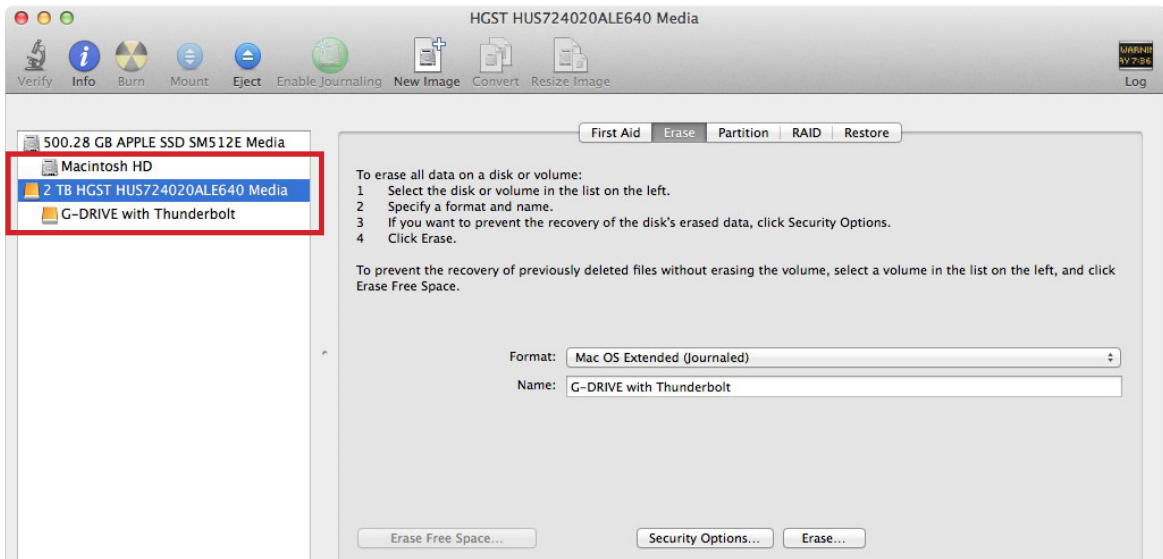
HGST HUS724020ALE640 Media

Verify Info Burn Mount Eject Enable Journaling New Image Convert Resize Image

WARNI
AY 7:36
Log

500.28 GB APPLE SSD SM512E Media
Macintosh HD
2 TB HGST HUS724020ALE640 Media
G-DRIVE with Thunderbolt

First Aid | Erase | Partition | RAID | Restore

To erase all data on a disk or volume:
1 Select the disk or volume in the list on the left.
2 Specify a format and name.
3 If you want to prevent the recovery of the disk's erased data, click Security Options.
4 Click Erase.

To prevent the recovery of previously deleted files without erasing the volume, select a volume in the list on the left, and click Erase Free Space.

Format: Mac OS Extended (Journaled)
Name: G-DRIVE with Thunderbolt

Erase Free Space... Security Options... Erase...